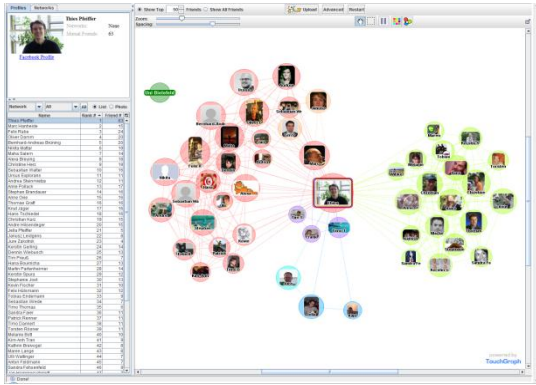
Profiles Networks

Thies Pfeiffer
Network: Thies
Global Friends: 83

Facebook Profile

Show Top 100 Friends Show All Friends
Upload Advanced Restart
Zoom
Spacing

Network All List Photo

| Name | Rank | Friend |
|---|---|---|
| Thies Pfeiffer | | |
| Marc Hanheide | 1 | |
| Patti Rune | 2 | |
| Sven Gabriel | 3 | |
| Bernhard Andreas Brüning | 4 | |
| Nadja Bräutigam | 5 | |
| Stefan Kopp | 6 | |
| Alexa Brüning | 7 | |
| Christine Hauke | 8 | |
| Sebastian Walther | 9 | |
| Ulrich Rabsberg | 10 | |
| Andreas Tiedemann | 11 | |
| Anne Pollock | 12 | |
| Stephan Brandauer | 13 | |
| Anne Oster | 14 | |
| Thomas Wulff | 15 | |
| Axel Jäger | 16 | |
| Hans Trotzeidel | 17 | |
| Christian Hanke | 18 | |
| Andre Hückelsheim | 19 | |
| Julia Pfeiffer | 20 | |
| Jasmin Lindenau | 21 | |
| Jan Zanetti | 22 | |
| Kerstin Gerling | 23 | |
| Dennis Wiebusch | 24 | |
| Tim Fusch | 25 | |
| Hans Schilling | 26 | |
| Martin Parkenheimer | 27 | |
| Kirsten Gaum | 28 | |
| Stephanie Lange | 29 | |
| Kevin Fischer | 30 | |
| Felix Hülsmann | 31 | |
| Tobias Eichermann | 32 | |
| Sebastian Weide | 33 | |
| Timo Thomas | 34 | |
| Sandra Faber | 35 | |
| Patrick Renner | 36 | |
| Timo Dammeier | 37 | |
| Torsten Blome | 38 | |
| Melanie Brill | 39 | |
| Kim-Ann Tran | 40 | |
| Kathrin Bosinger | 41 | |
| Maren Lange | 42 | |
| Ulli Waltinger | 43 | |
| Anton Feldmann | 44 | |
| Sandra Fehrenfeld | 45 | |

Uni Bielefeld

powered by TouchGraph

Done!